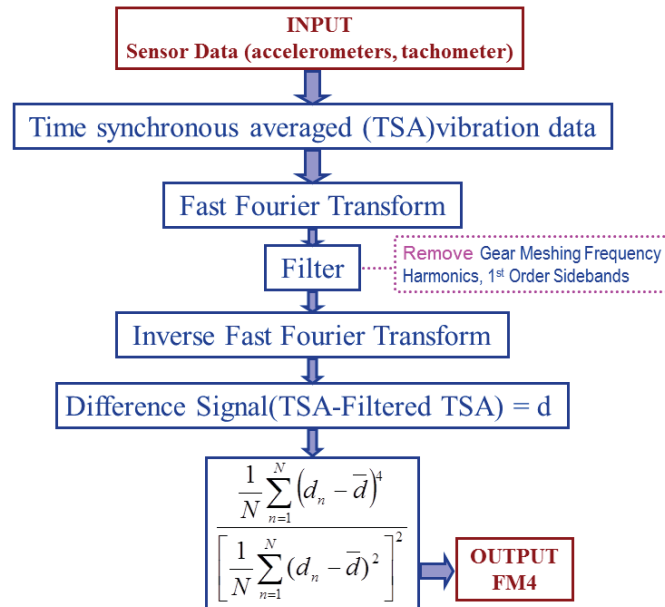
INPUT
Sensor Data (accelerometers, tachometer)

Time synchronous averaged (TSA)vibration data

Fast Fourier Transform

Filter

Remove Gear Meshing Frequency Harmonics, 1$^{st}$ Order Sidebands

Inverse Fast Fourier Transform

Difference Signal(TSA-Filtered TSA) = d

$\frac{\frac{1}{N}\sum_{n=1}^{N}\left(d_n-\overline{d}\right)^4}{\left[\frac{1}{N}\sum_{n=1}^{N}\left(d_n-\overline{d}\right)^2\right]^2}$

OUTPUT
FM4